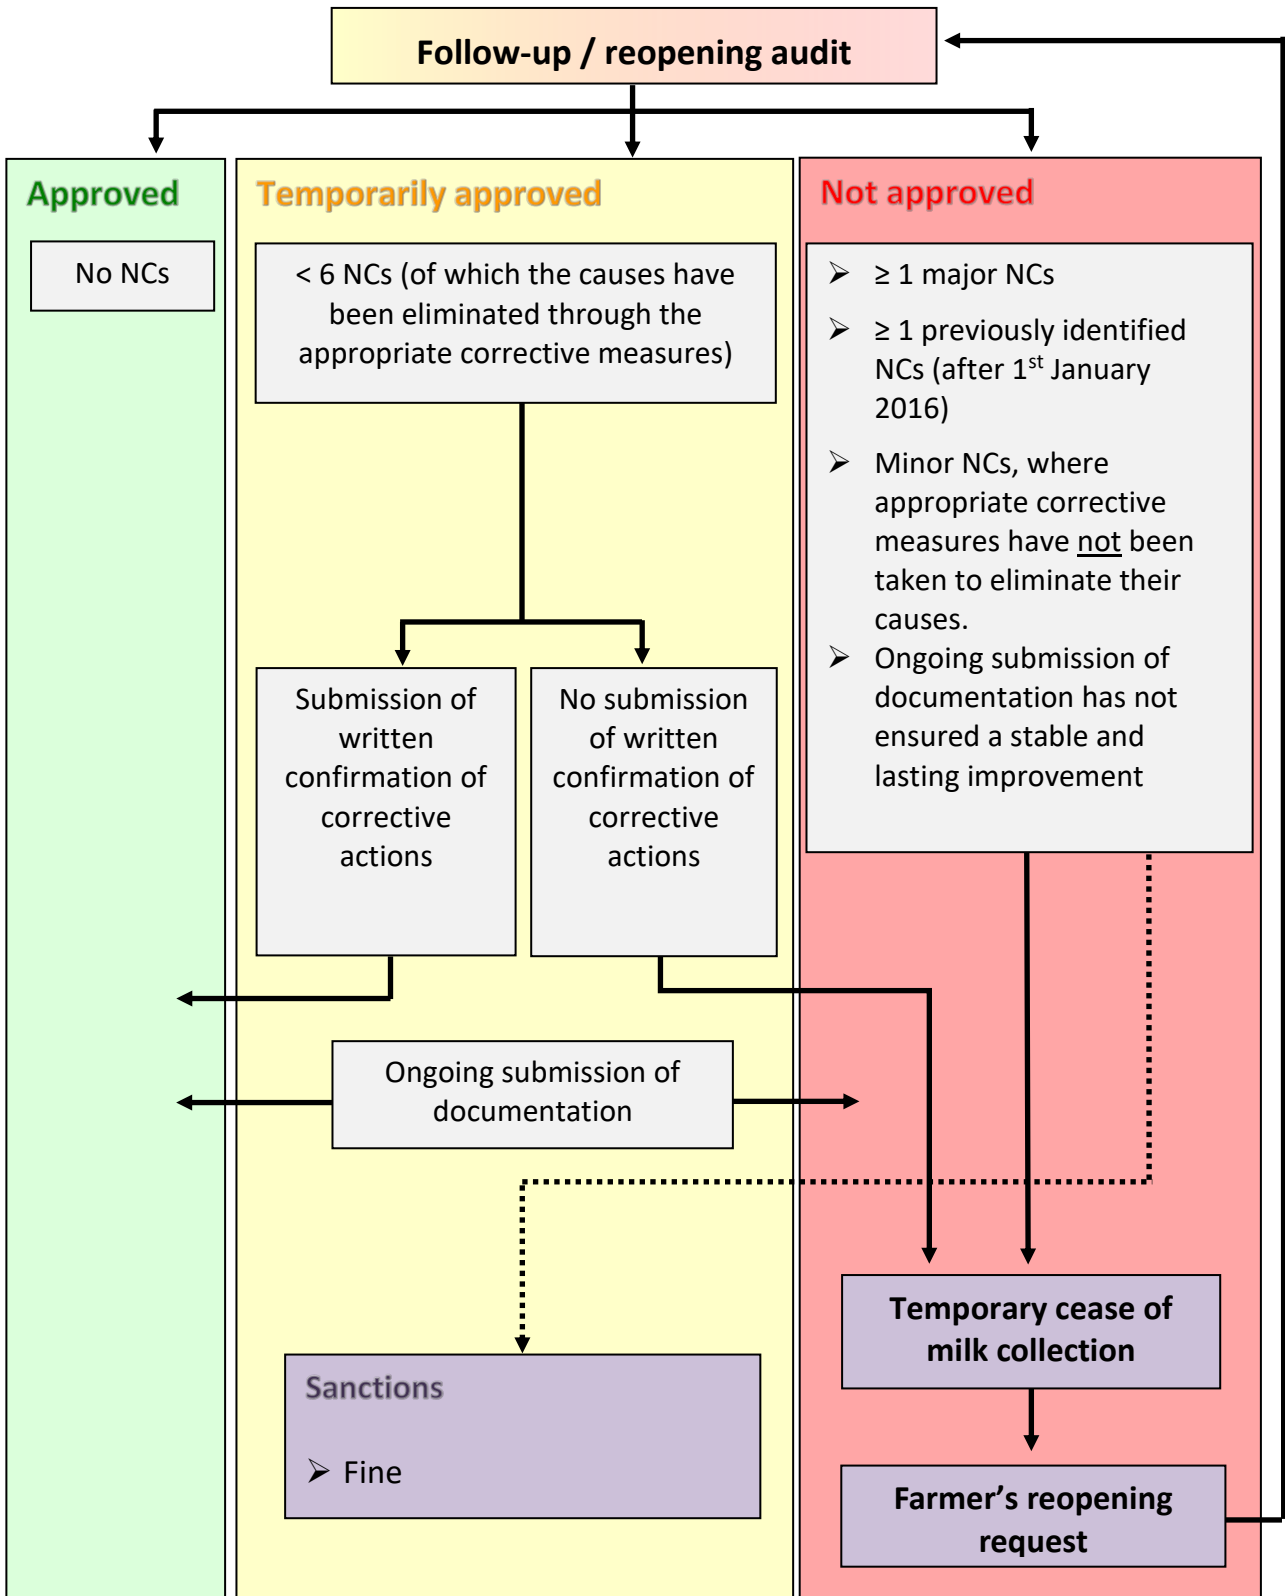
Follow-up / reopening audit

Approved

No NCs

Temporarily approved

< 6 NCs (of which the causes have been eliminated through the appropriate corrective measures)

Submission of written confirmation of corrective actions

No submission of written confirmation of corrective actions

Ongoing submission of documentation

Not approved

- ≥ 1 major NCs
- ≥ 1 previously identified NCs (after 1$^{st}$ January 2016)
- Minor NCs, where appropriate corrective measures have not been taken to eliminate their causes.
- Ongoing submission of documentation has not ensured a stable and lasting improvement

Temporary cease of milk collection

Farmer's reopening request

Sanctions

- Fine